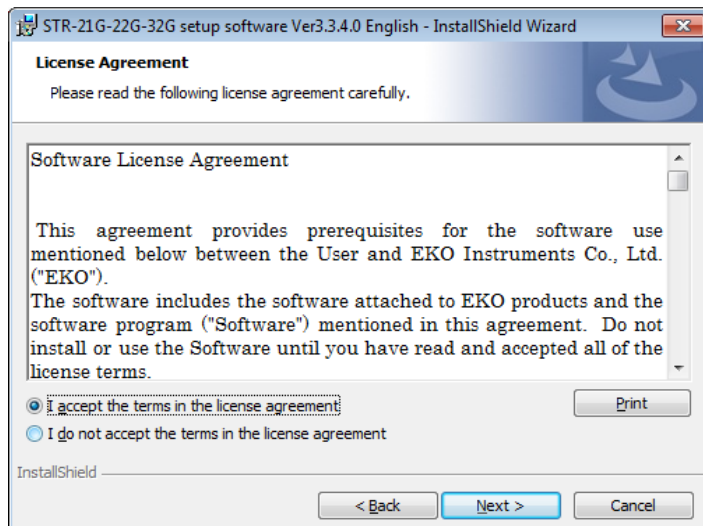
STR-21G-22G-32G setup software Ver3.3.4.0 English - InstallShield Wizard

License Agreement

Please read the following license agreement carefully.

Software License Agreement

This agreement provides prerequisites for the software use mentioned below between the User and EKO Instruments Co., Ltd. ("EKO").
The software includes the software attached to EKO products and the software program ("Software") mentioned in this agreement. Do not install or use the Software until you have read and accepted all of the license terms.

I accept the terms in the license agreement

I do not accept the terms in the license agreement

Print

InstallShield

< Back

Next >

Cancel